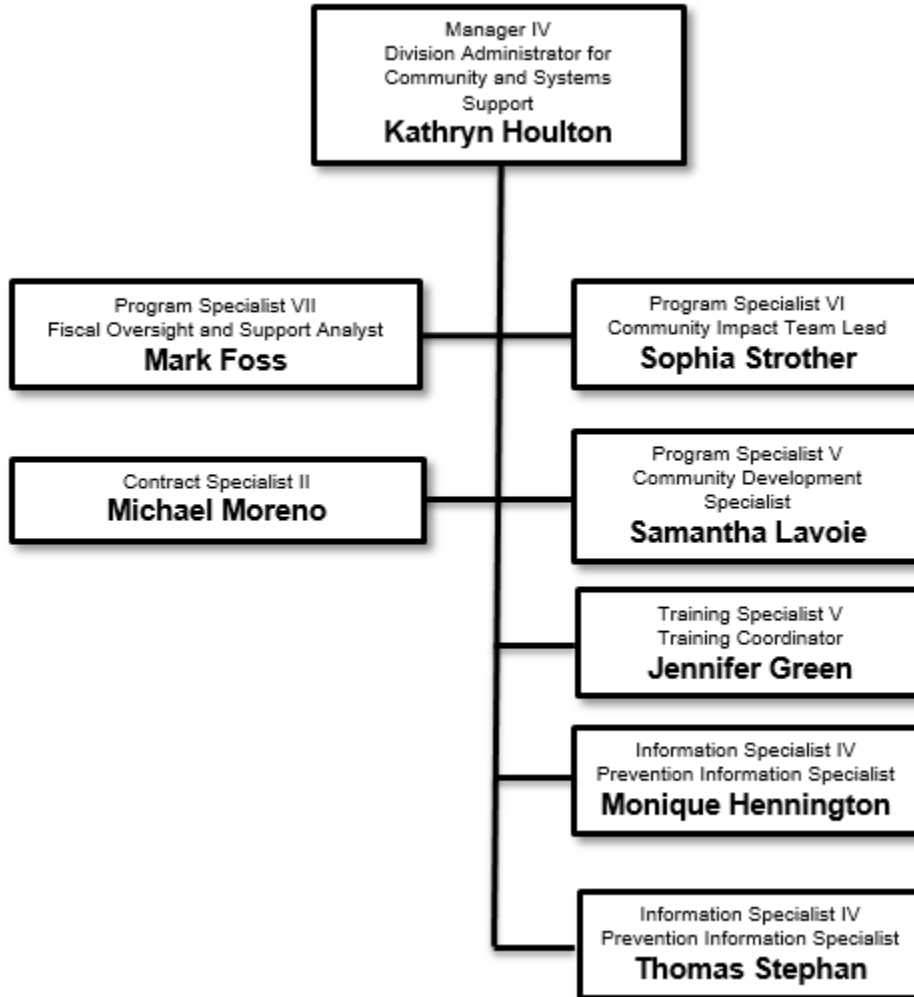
Manager IV
Division Administrator for Community and Systems Support
**Kathryn Houlton**

Program Specialist VII
Fiscal Oversight and Support Analyst
**Mark Foss**

Program Specialist VI
Community Impact Team Lead
**Sophia Strother**

Contract Specialist II
**Michael Moreno**

Program Specialist V
Community Development Specialist
**Samantha Lavoie**

Training Specialist V
Training Coordinator
**Jennifer Green**

Information Specialist IV
Prevention Information Specialist
**Monique Hennington**

Information Specialist IV
Prevention Information Specialist
**Thomas Stephan**